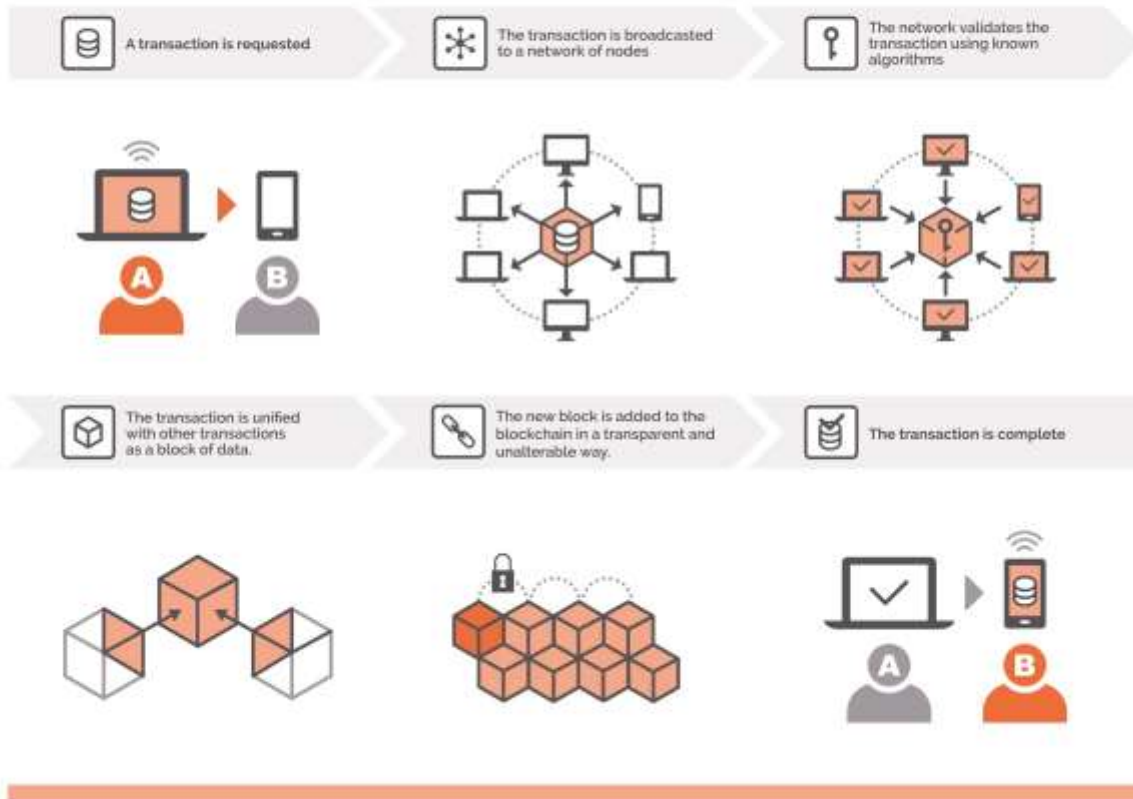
A transaction is requested

The transaction is broadcasted to a network of nodes

The network validates the transaction using known algorithms

A

B

The transaction is unified with other transactions as a block of data.

The new block is added to the blockchain in a transparent and unalterable way.

The transaction is complete

A

B